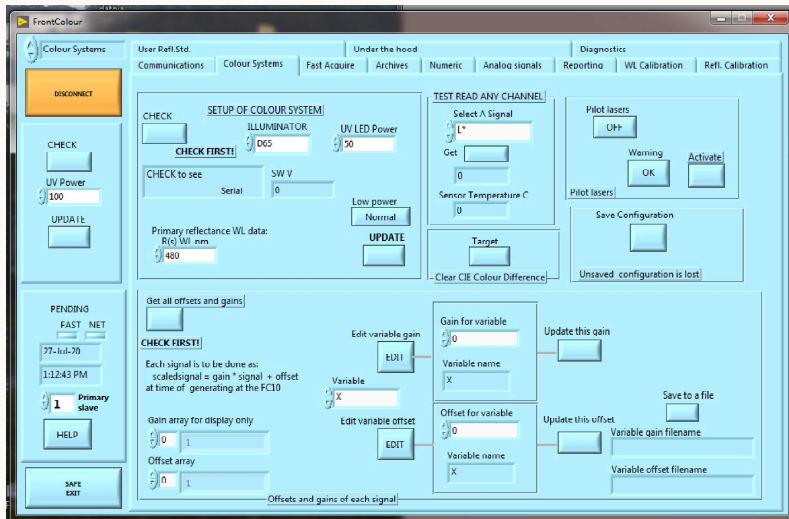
FrontColour

Colour Systems

DISCONNECT

CHECK

UV Power
100

UPDATE

PENDING
FAST NET
27-Jul-20
1:12:43 PM
1 Primary slave

HELP

SAFE EXIT

User Refl.Std. | Under the hood | Diagnostics
Communications | Colour Systems | Fast Acquire | Archives | Numeric | Analog signals | Reporting | WL Calibration | Refl. Calibration

CHECK
SETUP OF COLOUR SYSTEM
ILLUMINATOR
D65
UV LED Power
50
CHECK FIRST!
CHECK to see
Serial
SW V
0
Low power
Normal
Primary reflectance WL data:
R(c) WL nm
480
UPDATE

TEST READ ANY CHANNEL
Select A Signal
L*
Get
0
Sensor Temperature C
0

Target
Clear CIE Colour Difference

Pilot lasers
OFF
Warning
OK
Activate
Pilot lasers

Save Configuration
Unsaved configuration is lost

Get all offsets and gains
CHECK FIRST!
Each signal is to be done as:
scaledsignal = gain * signal + offset
at time of generating at the FC10
Gain array for display only
0 1
Offset array
0 1

Edit variable gain
EDIT
Variable
X
Edit variable offset
EDIT

Gain for variable
0
Variable name
X
Update this gain

Offset for variable
0
Variable name
X
Update this offset

Save to a file
Variable gain filename
Variable offset filename

Offsets and gains of each signal